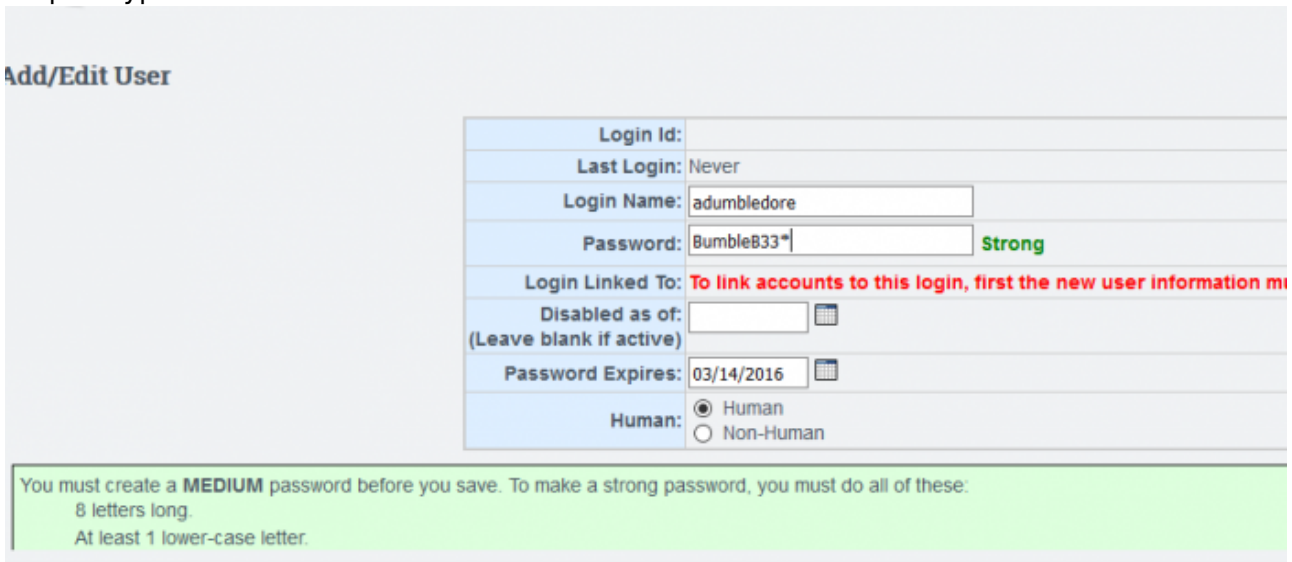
Add/Edit User

| | |
|---|---|
| Login Id: | |
| Last Login: | Never |
| Login Name: | adumbledore |
| Password: | BumbleB33* Strong |
| Login Linked To: | To link accounts to this login, first the new user information m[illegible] |
| Disabled as of: (Leave blank if active) | |
| Password Expires: | 03/14/2016 |
| Human: | Human / Non-Human |

You must create a MEDIUM password before you save. To make a strong password, you must do all of these:
8 letters long.
At least 1 lower-case letter.